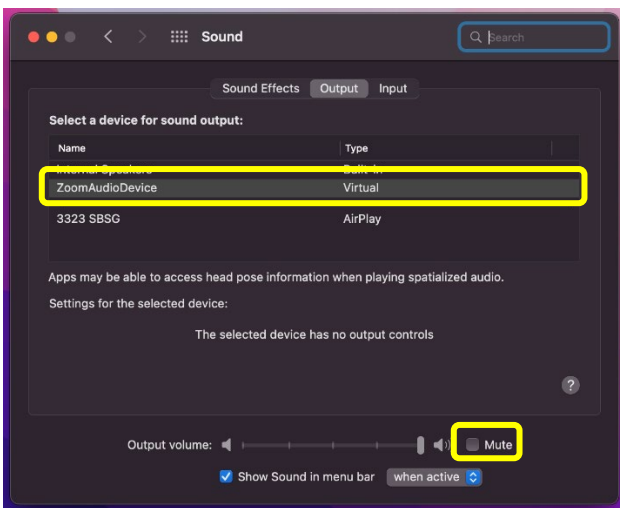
Sound

Search

Sound Effects Output Input

Select a device for sound output:

| Name | Type |
|---|---|
| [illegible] | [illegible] |
| ZoomAudioDevice | Virtual |
| 3323 SBSG | AirPlay |

Apps may be able to access head pose information when playing spatialized audio.

Settings for the selected device:

The selected device has no output controls

?

Output volume:

Mute

Show Sound in menu bar when active